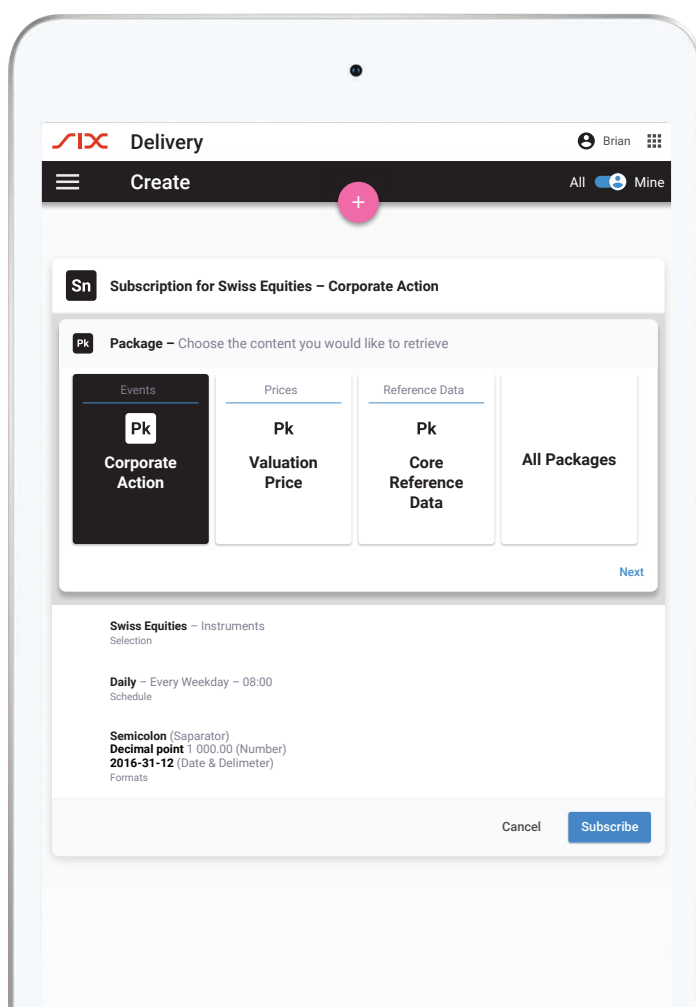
SIX Delivery

Brian

Create

All Mine

+

Sn Subscription for Swiss Equities – Corporate Action

Pk Package – Choose the content you would like to retrieve

Events
Pk
Corporate Action

Prices
Pk
Valuation Price

Reference Data
Pk
Core Reference Data

All Packages

Next

Swiss Equities – Instruments
Selection

Daily – Every Weekday – 08:00
Schedule

Semicolon (Saparator)
Decimal point 1 000.00 (Number)
2016-31-12 (Date & Delimeter)
Formats

Cancel

Subscribe